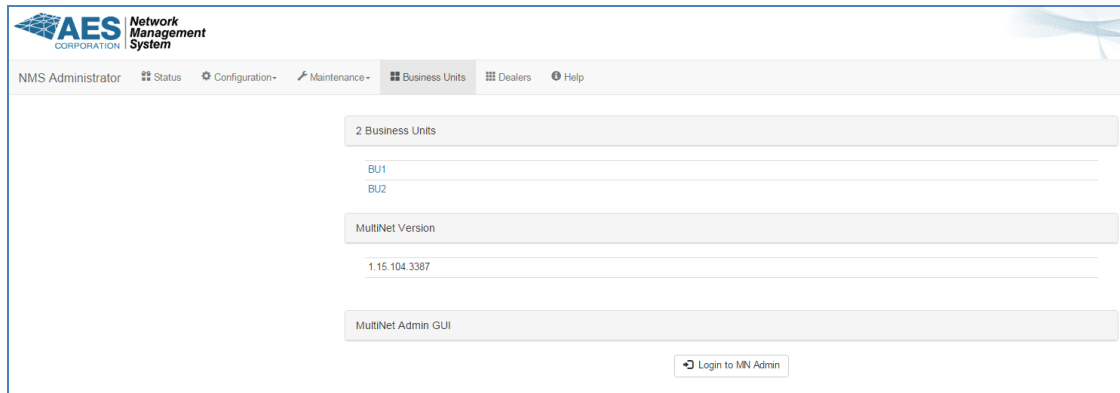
AES CORPORATION Network Management System

NMS Administrator Status Configuration Maintenance Business Units Dealers Help

2 Business Units

BU1
BU2

MultiNet Version

1.15.104.3387

MultiNet Admin GUI

Login to MN Admin